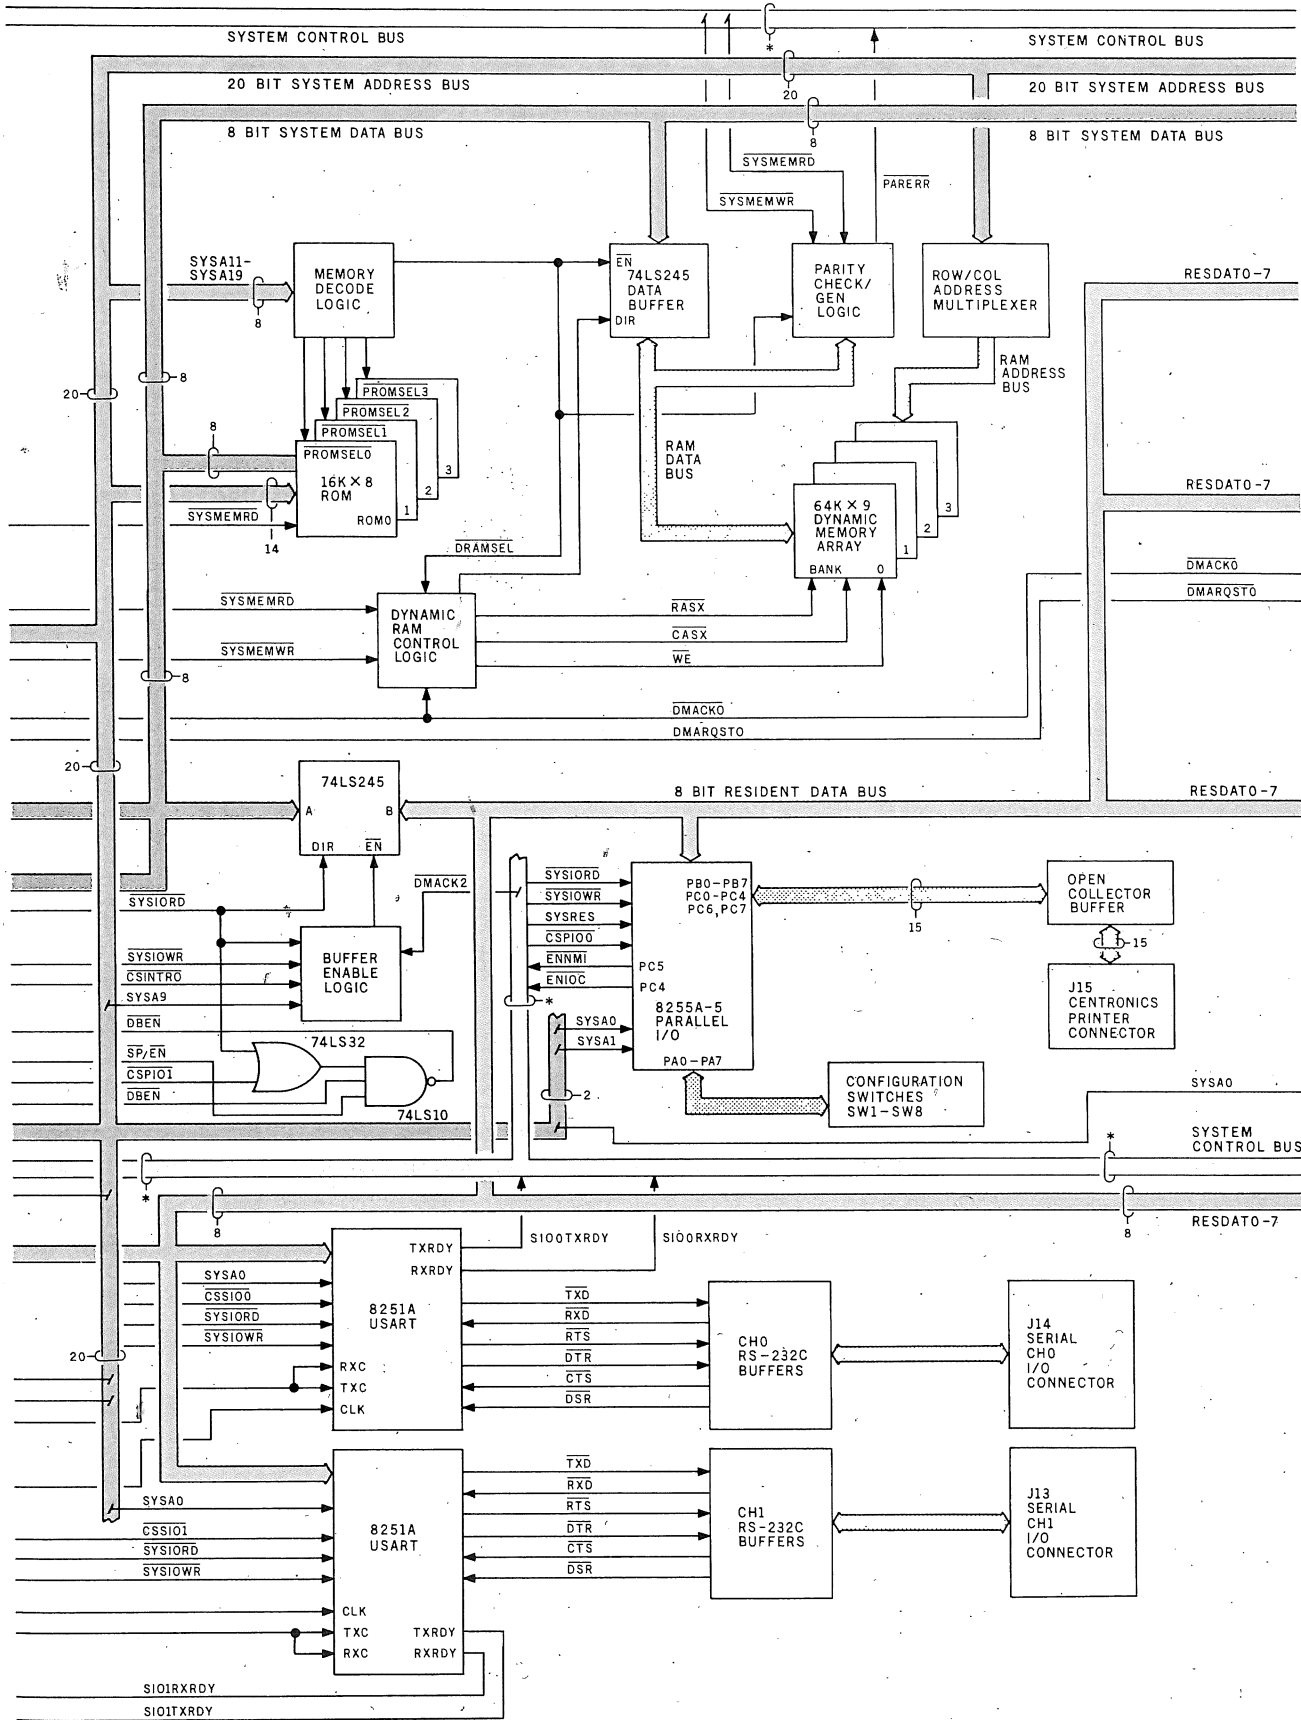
SYSTEM CONTROL BUS
SYSTEM CONTROL BUS
20 BIT SYSTEM ADDRESS BUS
20 BIT SYSTEM ADDRESS BUS
8 BIT SYSTEM DATA BUS
8 BIT SYSTEM DATA BUS
*
20
8
$\overline{SYSMEMRD}$
$\overline{PARERR}$
$\overline{SYSMEMWR}$

SYSA11-SYSA19
8
MEMORY DECODE LOGIC
$\overline{EN}$
74LS245 DATA BUFFER
DIR
PARITY CHECK/ GEN LOGIC
ROW/COL ADDRESS MULTIPLEXER
RESDAT0-7
RAM ADDRESS BUS

20
8
$\overline{PROMSEL3}$
$\overline{PROMSEL2}$
$\overline{PROMSEL1}$
$\overline{PROMSEL0}$
8
16K × 8 ROM
ROM0
1
2
3
$\overline{SYSMEMRD}$
14
RAM DATA BUS
64K × 9 DYNAMIC MEMORY ARRAY
BANK
0
1
2
3
RESDAT0-7
$\overline{DRAMSEL}$
$\overline{DMACK0}$
$\overline{DMARQST0}$

$\overline{SYSMEMRD}$
$\overline{SYSMEMWR}$
DYNAMIC RAM CONTROL LOGIC
$\overline{RASX}$
$\overline{CASX}$
$\overline{WE}$
8
$\overline{DMACK0}$
DMARQST0

20
74LS245
A
B
DIR
$\overline{EN}$
8 BIT RESIDENT DATA BUS
RESDAT0-7
$\overline{SYSIORD}$
$\overline{DMACK2}$
BUFFER ENABLE LOGIC
$\overline{SYSIOWR}$
$\overline{CSINTR0}$
SYSA9
$\overline{DBEN}$
74LS32
$\overline{SP}/\overline{EN}$
$\overline{CSPIO1}$
$\overline{DBEN}$
74LS10

$\overline{SYSIORD}$
$\overline{SYSIOWR}$
SYSRES
$\overline{CSPIO0}$
$\overline{ENNMI}$
$\overline{ENIOC}$
PB0-PB7
PC0-PC4
PC6,PC7
PC5
PC4
8255A-5 PARALLEL I/O
PA0-PA7
*
SYSA0
SYSA1
2
15
OPEN COLLECTOR BUFFER
15
J15 CENTRONICS PRINTER CONNECTOR
CONFIGURATION SWITCHES SW1-SW8
SYSA0
*
SYSTEM CONTROL BUS
*
8
8
RESDAT0-7

TXRDY
RXRDY
SIO0TXRDY
SIO0RXRDY
SYSA0
$\overline{CSSIO0}$
$\overline{SYSIORD}$
$\overline{SYSIOWR}$
8251A USART
RXC
TXC
CLK
$\overline{TXD}$
$\overline{RXD}$
$\overline{RTS}$
$\overline{DTR}$
$\overline{CTS}$
$\overline{DSR}$
CH0 RS-232C BUFFERS
J14 SERIAL CH0 I/O CONNECTOR
20

SYSA0
$\overline{CSSIO1}$
$\overline{SYSIORD}$
$\overline{SYSIOWR}$
8251A USART
CLK
TXC
RXC
TXRDY
RXRDY
$\overline{TXD}$
$\overline{RXD}$
$\overline{RTS}$
$\overline{DTR}$
$\overline{CTS}$
$\overline{DSR}$
CH1 RS-232C BUFFERS
J13 SERIAL CH1 I/O CONNECTOR
SIO1RXRDY
SIO1TXRDY